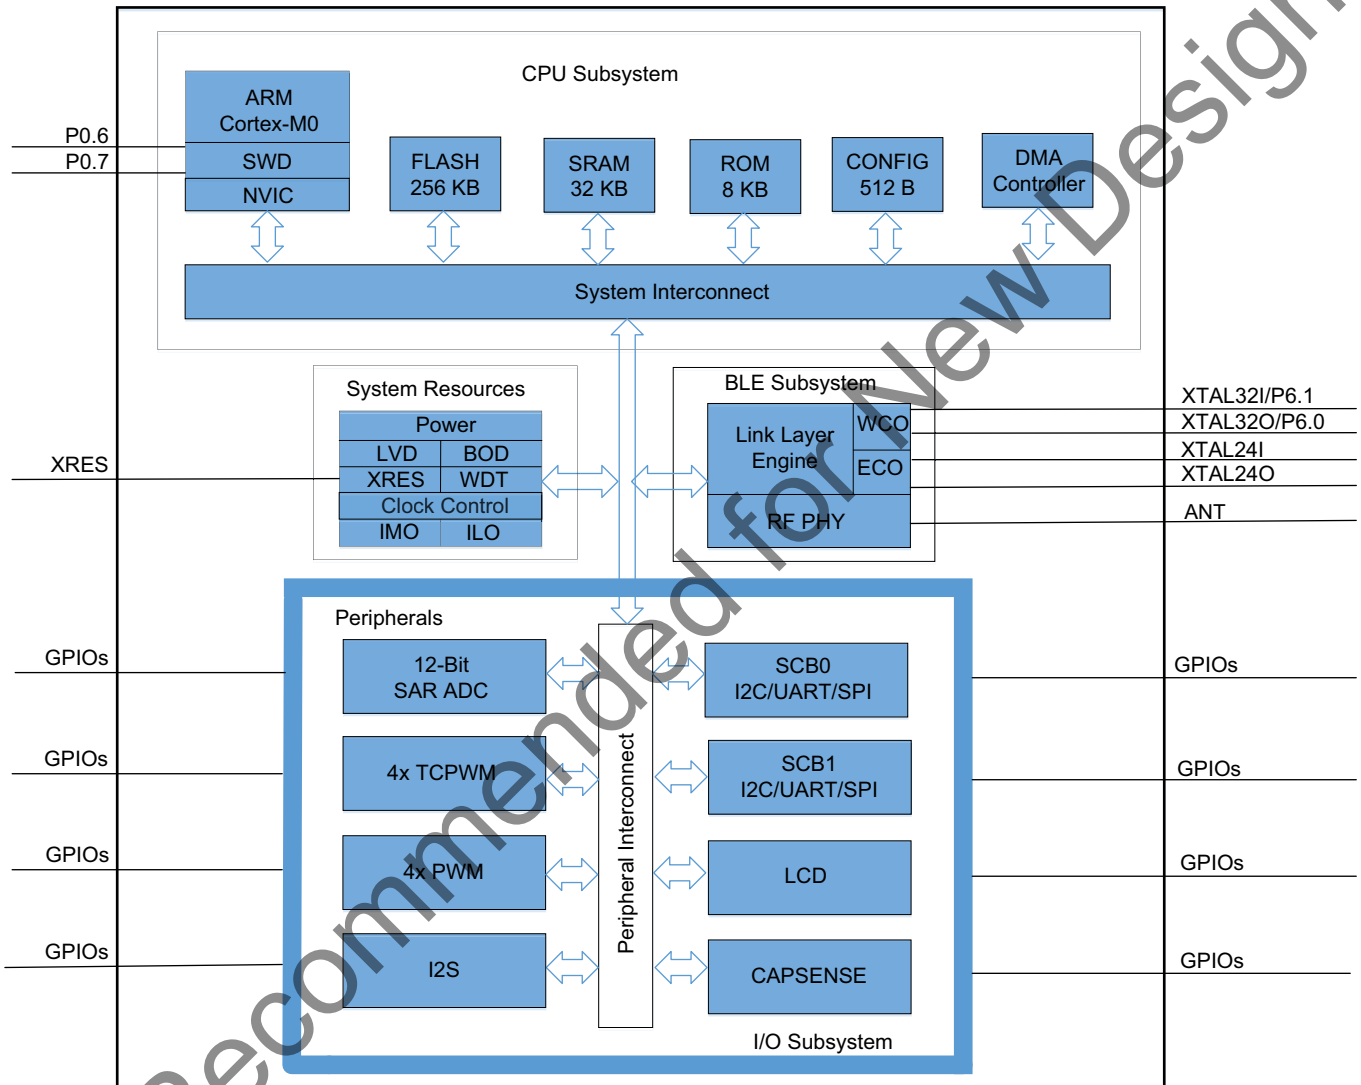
CPU Subsystem

ARM Cortex-M0
SWD
NVIC

P0.6
P0.7

FLASH 256 KB

SRAM 32 KB

ROM 8 KB

CONFIG 512 B

DMA Controller

System Interconnect

System Resources
Power
LVD
BOD
XRES
WDT
Clock Control
IMO
ILO

XRES

BLE Subsystem
Link Layer Engine
WCO
ECO
RF PHY

XTAL32I/P6.1
XTAL32O/P6.0
XTAL24I
XTAL24O
ANT

Peripherals

12-Bit SAR ADC

4x TCPWM

4x PWM

I2S

Peripheral Interconnect

SCB0 I2C/UART/SPI

SCB1 I2C/UART/SPI

LCD

CAPSENSE

I/O Subsystem

GPIOs
GPIOs
GPIOs
GPIOs
GPIOs
GPIOs
GPIOs
GPIOs

Not Recommended for New Design